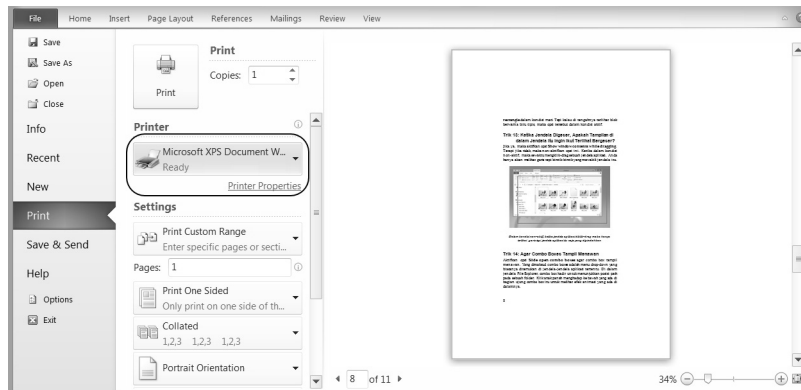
File Home Insert Page Layout References Mailings Review View

Save
Save As
Open
Close
Info
Recent
New
Print
Save & Send
Help
Options
Exit

Print
Copies: 1
Print

Printer
Microsoft XPS Document W...
Ready
Printer Properties

Settings
Print Custom Range
Enter specific pages or secti...
Pages: 1
Print One Sided
Only print on one side of th...
Collated
1,2,3 1,2,3 1,2,3
Portrait Orientation

Trik 13: Ketika Jendela Digeser, Apakah Tampilan di dalam Jendela Itu Ingin Ikut Terlihat Bergeser?

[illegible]

Trik 14: Agar Combo Boxes Tampil Menawan

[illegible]

8 of 11

34%